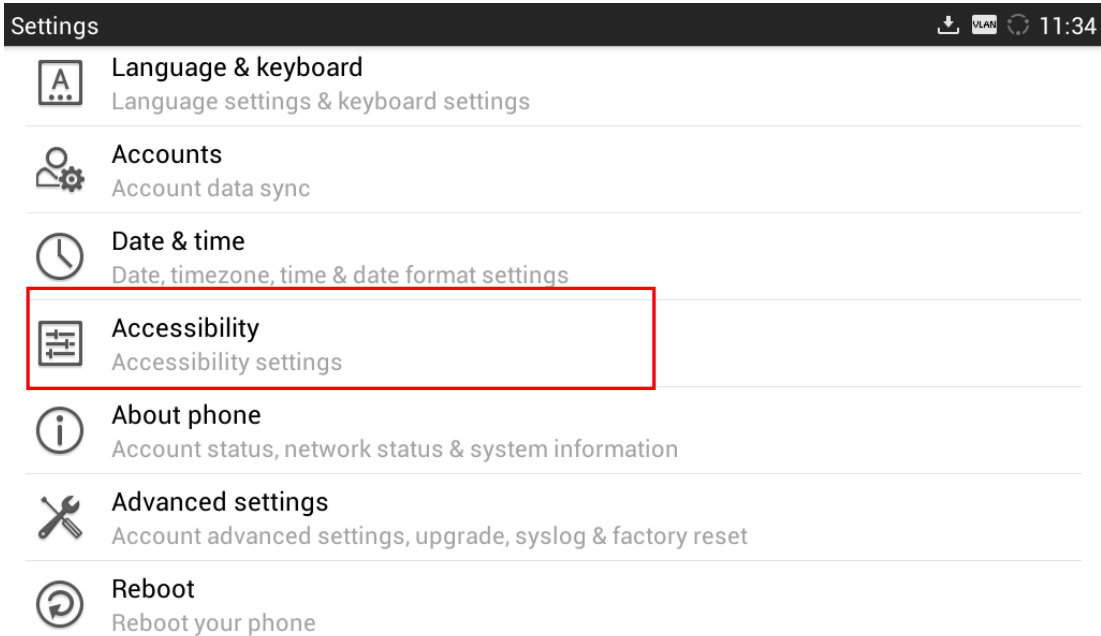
Settings

VLAN 11:34

Language & keyboard
Language settings & keyboard settings

Accounts
Account data sync

Date & time
Date, timezone, time & date format settings

Accessibility
Accessibility settings

About phone
Account status, network status & system information

Advanced settings
Account advanced settings, upgrade, syslog & factory reset

Reboot
Reboot your phone